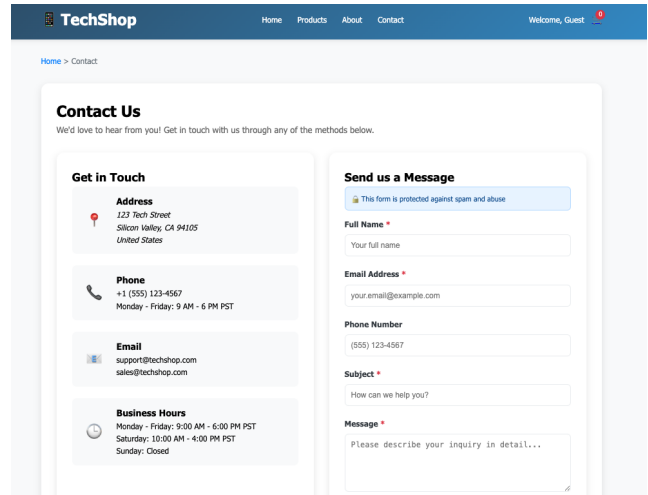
TechShop

Home Products About Contact

Welcome, Guest 0

Home > Contact

Contact Us

We'd love to hear from you! Get in touch with us through any of the methods below.

Get in Touch

Address
123 Tech Street
Silicon Valley, CA 94105
United States

Phone
+1 (555) 123-4567
Monday - Friday: 9 AM - 6 PM PST

Email
support@techshop.com
sales@techshop.com

Business Hours
Monday - Friday: 9:00 AM - 6:00 PM PST
Saturday: 10:00 AM - 4:00 PM PST
Sunday: Closed

Send us a Message

This form is protected against spam and abuse

Full Name *
Your full name

Email Address *
your.email@example.com

Phone Number
(555) 123-4567

Subject *
How can we help you?

Message *
Please describe your inquiry in detail...